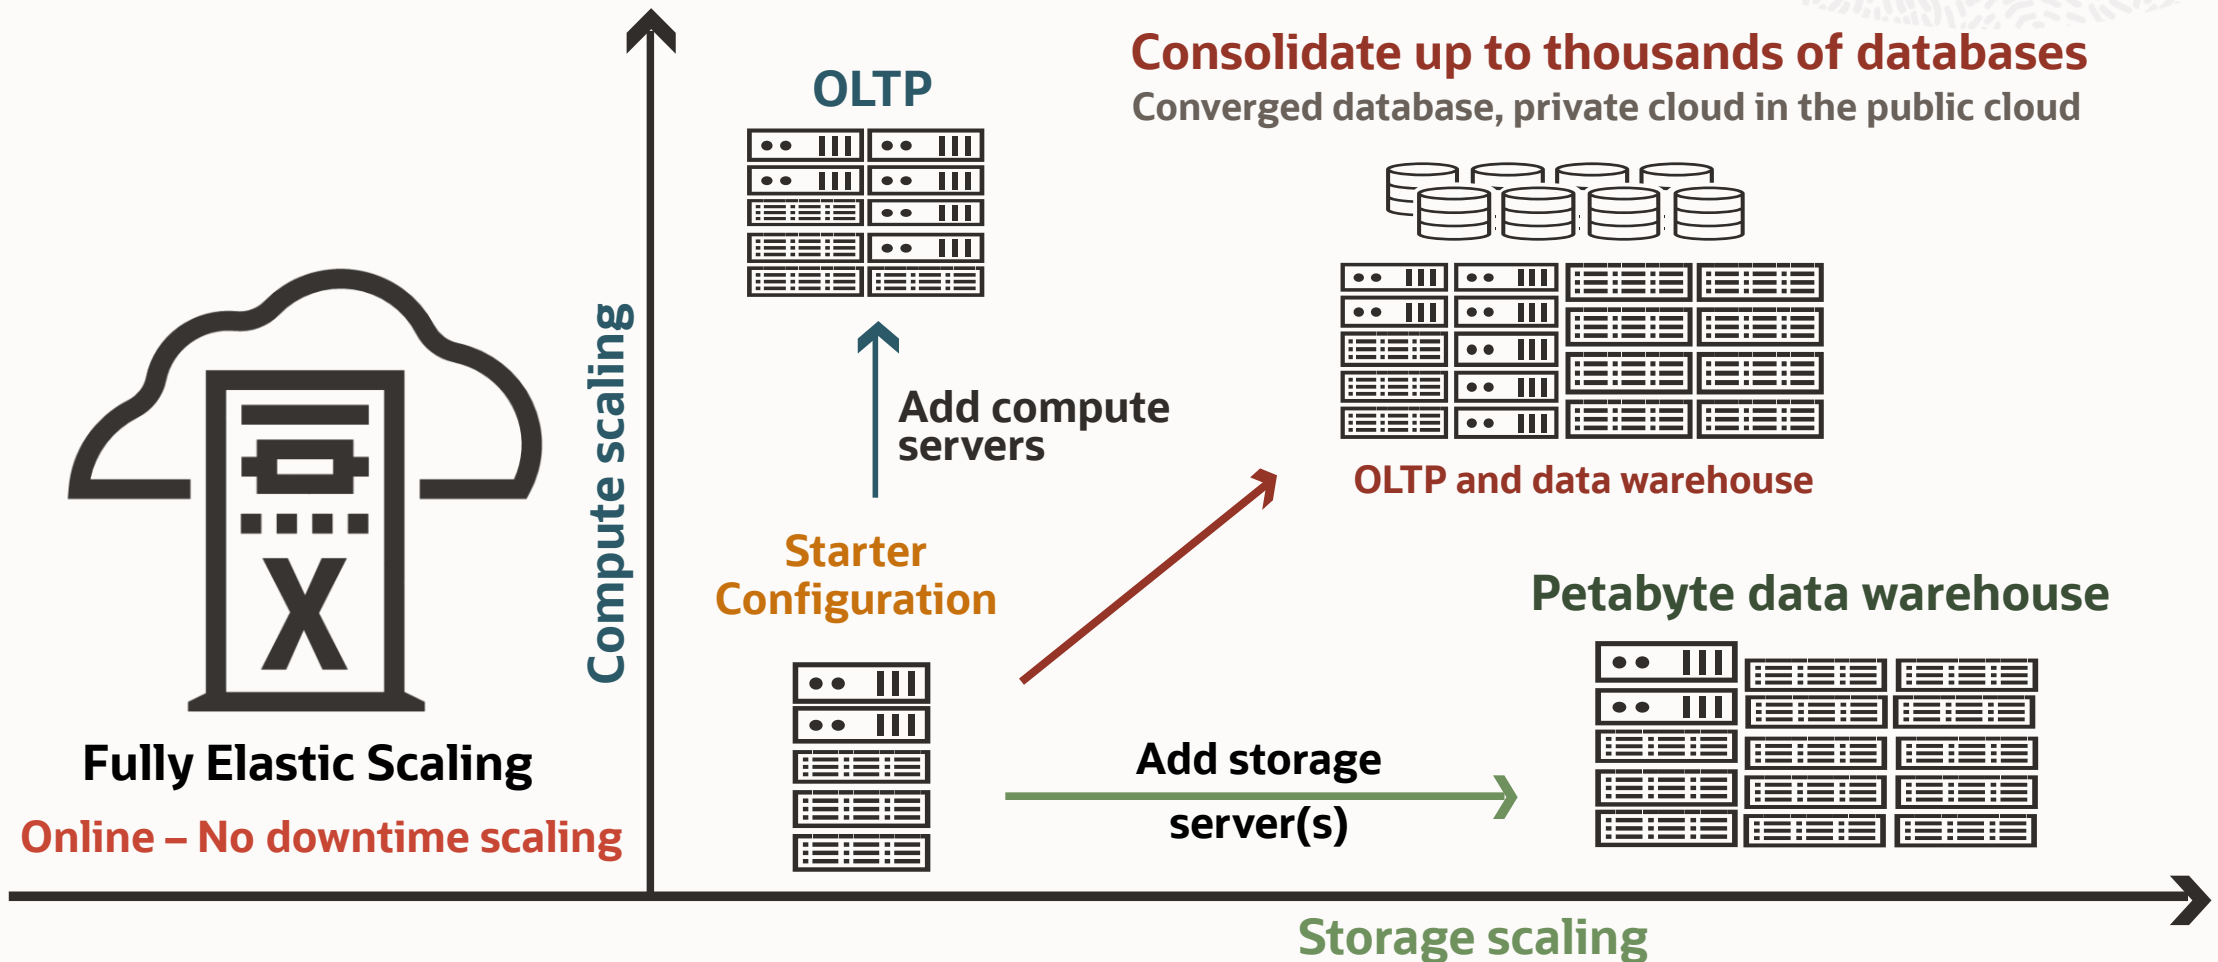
Consolidate up to thousands of databases
Converged database, private cloud in the public cloud

OLTP

Compute scaling

Add compute servers

OLTP and data warehouse

Starter Configuration

Petabyte data warehouse

X

Fully Elastic Scaling

Online – No downtime scaling

Add storage server(s)

Storage scaling